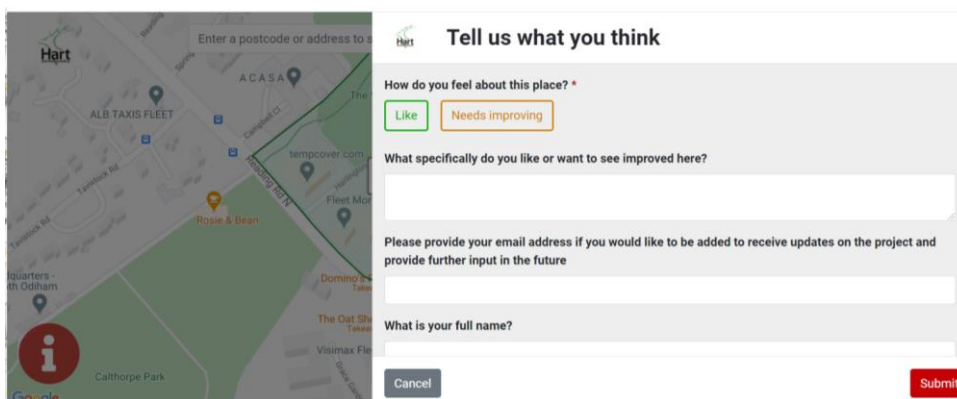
Hart

Enter a postcode or address to s

ACASA

ALB TAXIS FLEET

Campbell Cl

tempcover.com

Reading Rd N

Fleet Mor

Tavistock Rd

Tavistock Rd

Rosie & Bean

quarters - th Odiham

Domino's

The Oat Sh

Visimax Fle

Calthorpe Park

Google

Hart

Tell us what you think

How do you feel about this place? *

Like

Needs improving

What specifically do you like or want to see improved here?

Please provide your email address if you would like to be added to receive updates on the project and provide further input in the future

What is your full name?

Cancel

Submit